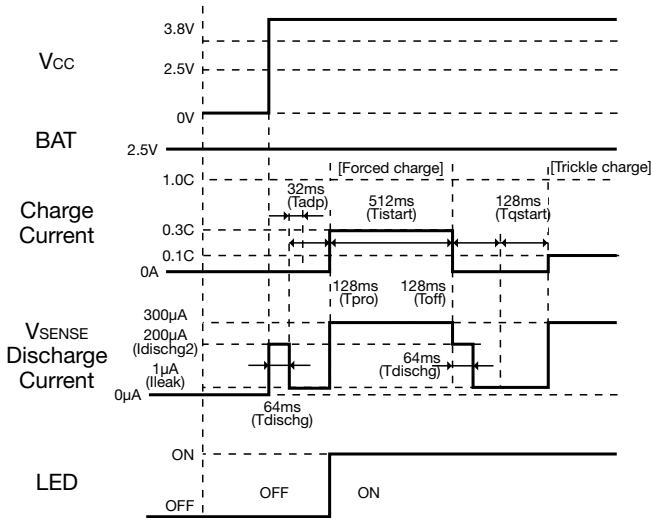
Vcc
3.8V
2.5V
0V
BAT
2.5V
[Forced charge]
[Trickle charge]
Charge Current
1.0C
32ms (Tadp)
512ms (Tistart)
128ms (Tqstart)
0.3C
0.1C
0A
128ms (Tpro)
128ms (Toff)
VSENSE Discharge Current
300μA
200μA (Idischg2)
1μA (Ileak)
0μA
64ms (Tdischg)
64ms (Tdischg)
LED
ON
OFF
OFF
ON